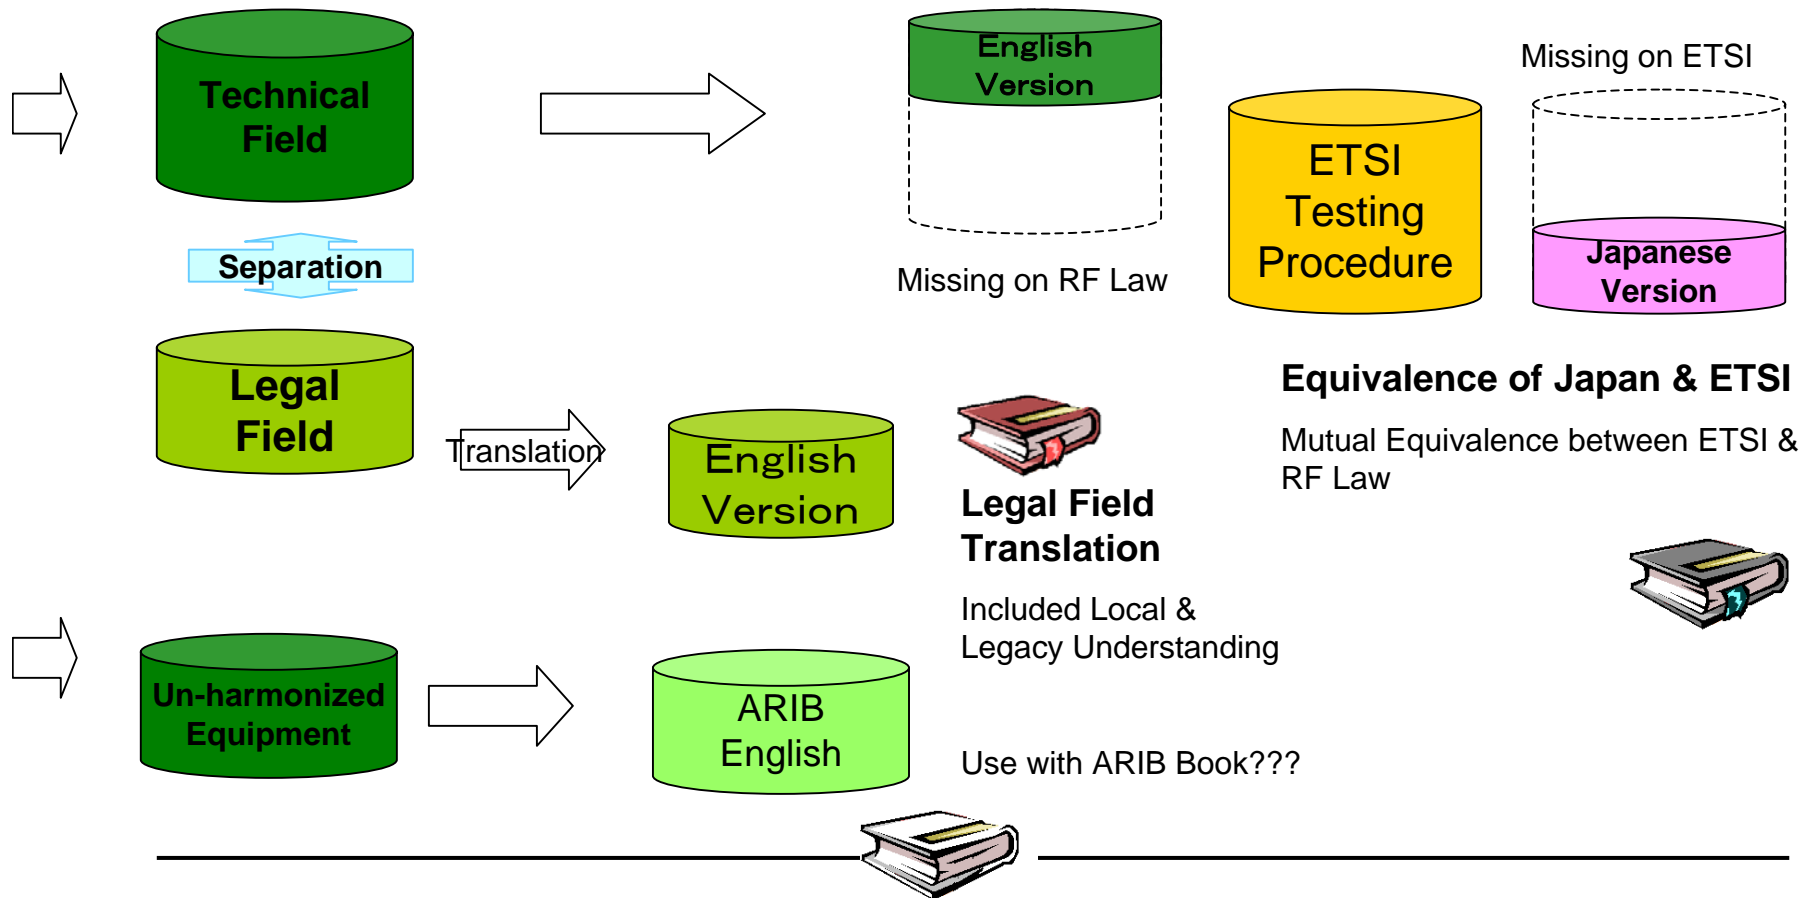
Technical Field

English Version

Missing on ETSI

ETSI Testing Procedure

Japanese Version

Separation

Missing on RF Law

Legal Field

Translation

English Version

Equivalence of Japan & ETSI

Mutual Equivalence between ETSI & RF Law

Legal Field Translation

Included Local & Legacy Understanding

Un-harmonized Equipment

ARIB English

Use with ARIB Book???